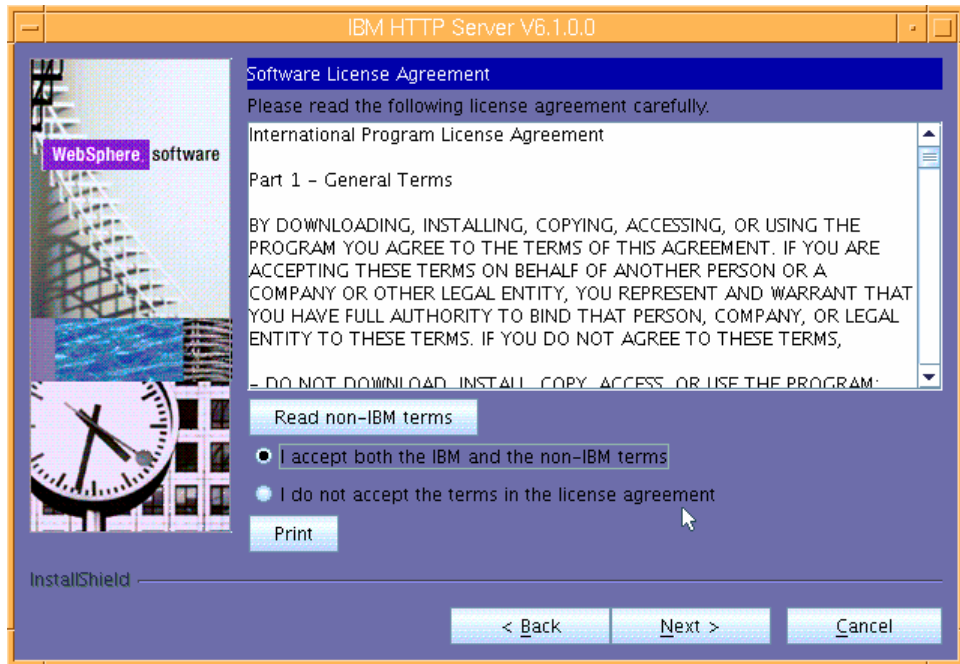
IBM HTTP Server V6.1.0.0

WebSphere software

Software License Agreement

Please read the following license agreement carefully.

International Program License Agreement

Part 1 - General Terms

BY DOWNLOADING, INSTALLING, COPYING, ACCESSING, OR USING THE PROGRAM YOU AGREE TO THE TERMS OF THIS AGREEMENT. IF YOU ARE ACCEPTING THESE TERMS ON BEHALF OF ANOTHER PERSON OR A COMPANY OR OTHER LEGAL ENTITY, YOU REPRESENT AND WARRANT THAT YOU HAVE FULL AUTHORITY TO BIND THAT PERSON, COMPANY, OR LEGAL ENTITY TO THESE TERMS. IF YOU DO NOT AGREE TO THESE TERMS,

- DO NOT DOWNLOAD, INSTALL, COPY, ACCESS, OR USE THE PROGRAM;

Read non-IBM terms

I accept both the IBM and the non-IBM terms

I do not accept the terms in the license agreement

Print

InstallShield

< Back

Next >

Cancel